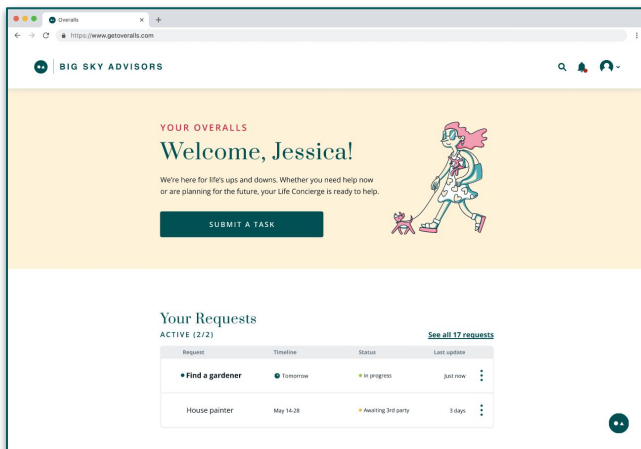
Overalls
https://www.getoveralls.com
BIG SKY ADVISORS

YOUR OVERALLS
Welcome, Jessica!
We're here for life's ups and downs. Whether you need help now or are planning for the future, your Life Concierge is ready to help.
SUBMIT A TASK

Your Requests
ACTIVE (2/2)
See all 17 requests

| Request | Timeline | Status | Last update |
|---|---|---|---|
| Find a gardener | Tomorrow | In progress | Just now |
| House painter | May 14-28 | Awaiting 3rd party | 3 days |